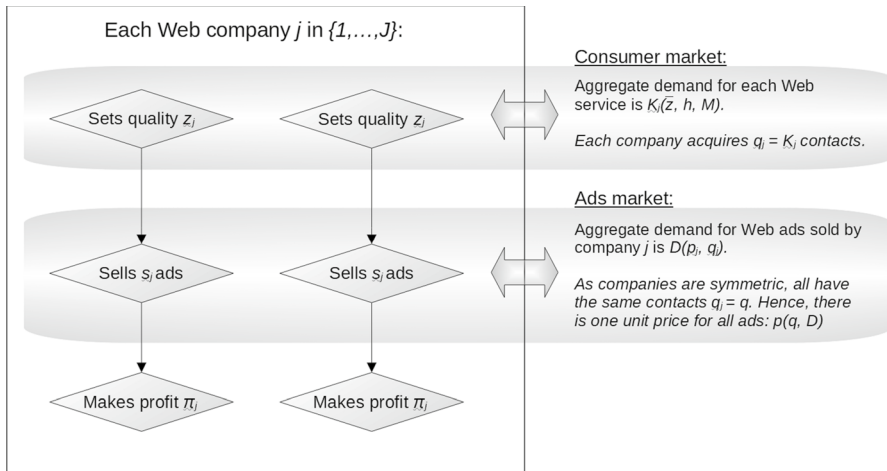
Each Web company $j$ in $\{1,\ldots,J\}$:

Sets quality $z_j$

Sets quality $z_j$

Sells $s_j$ ads

Sells $s_j$ ads

Makes profit $\pi_j$

Makes profit $\pi_j$

Consumer market:

Aggregate demand for each Web service is $K_j(\bar{z}, h, M)$.

Each company acquires $q_j = K_j$ contacts.

Ads market:

Aggregate demand for Web ads sold by company $j$ is $D(p_j, q_j)$.

As companies are symmetric, all have the same contacts $q_j = q$. Hence, there is one unit price for all ads: $p(q, D)$